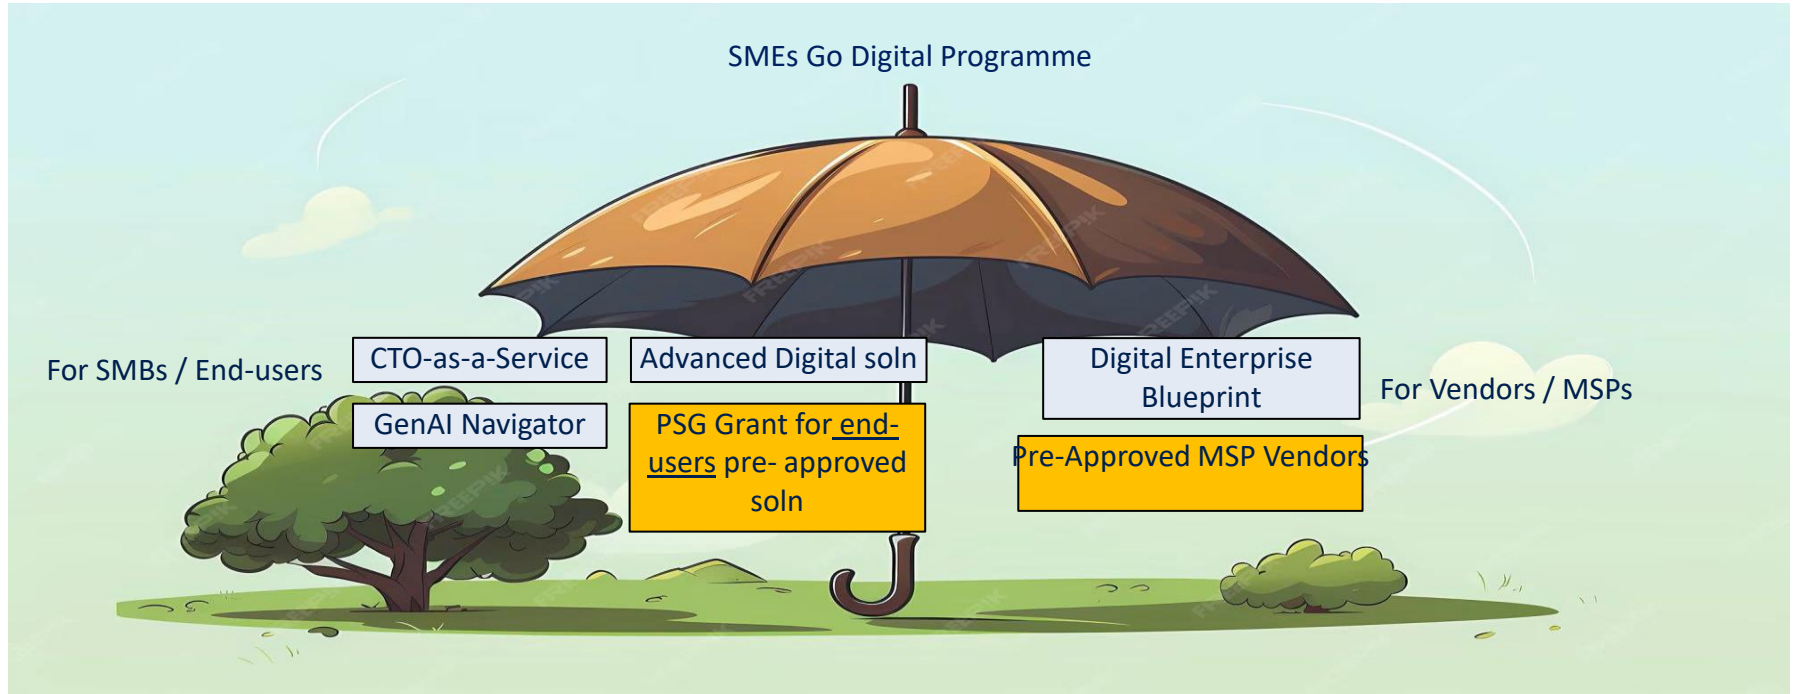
SMEs Go Digital Programme

For SMBs / End-users

CTO-as-a-Service

GenAI Navigator

Advanced Digital soln

PSG Grant for end-users pre- approved soln

Digital Enterprise Blueprint

Pre-Approved MSP Vendors

For Vendors / MSPs